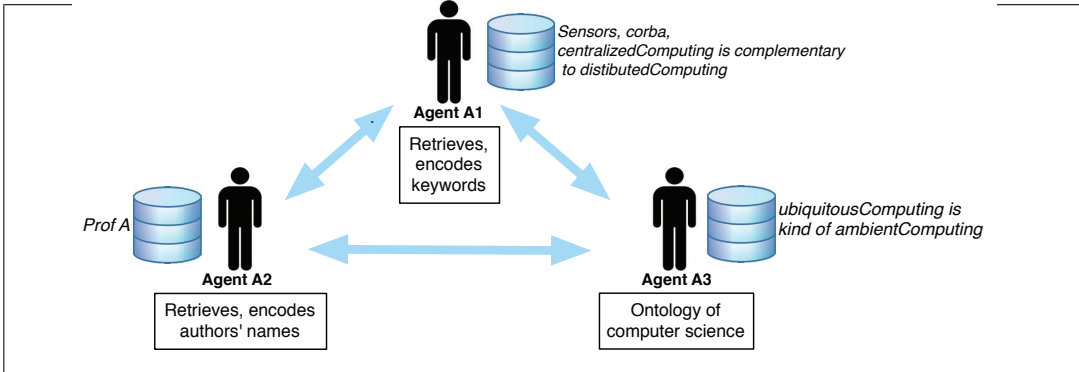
Sensors, corba, centralizedComputing is complementary to distibutedComputing

Agent A1

Retrieves, encodes keywords

Prof A

Agent A2

Retrieves, encodes authors' names

ubiquitousComputing is kind of ambientComputing

Agent A3

Ontology of computer science